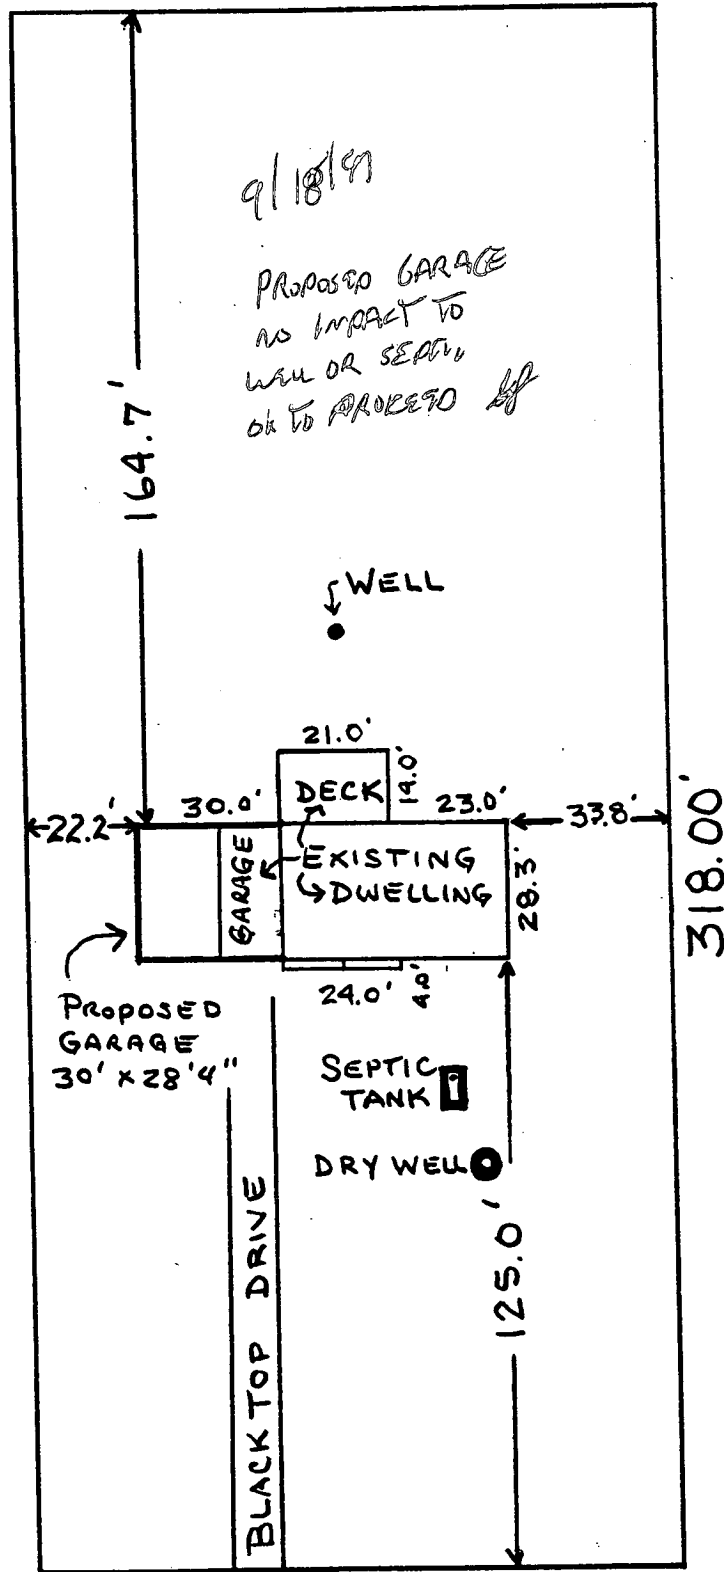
9/18/97

PROPOSED GARAGE
NO IMPACT TO
WELL OR SEPTIC
OK TO PROCEED

164.7'

WELL

21.0'

DECK

14.0'

30.0'

23.0'

22.2'

33.8'

318.00'

GARAGE

EXISTING
DWELLING

28.3'

PROPOSED
GARAGE
30' x 28'4"

24.0'

4.0'

SEPTIC
TANK

DRY WELL

125.0'

BLACKTOP DRIVE